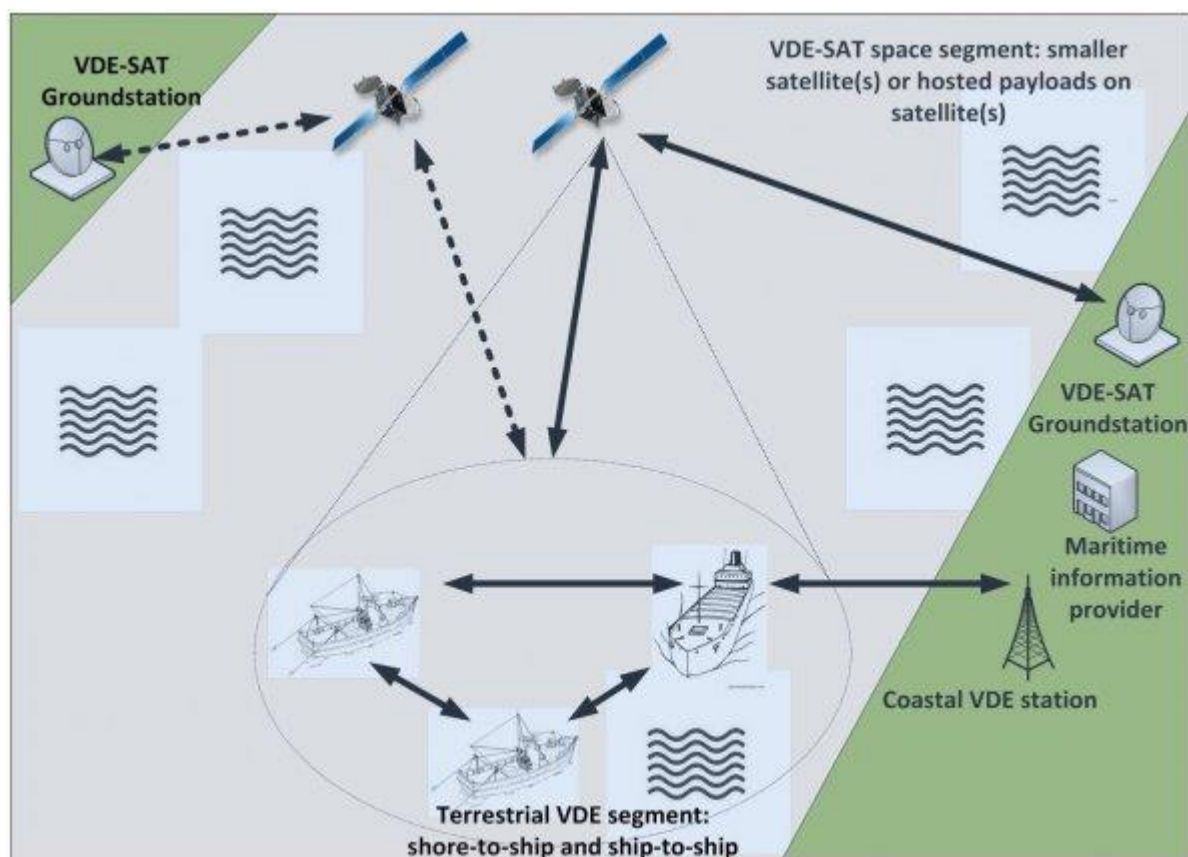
VDE-SAT Groundstation

VDE-SAT space segment: smaller satellite(s) or hosted payloads on satellite(s)

VDE-SAT Groundstation

Maritime information provider

Coastal VDE station

Terrestrial VDE segment: shore-to-ship and ship-to-ship